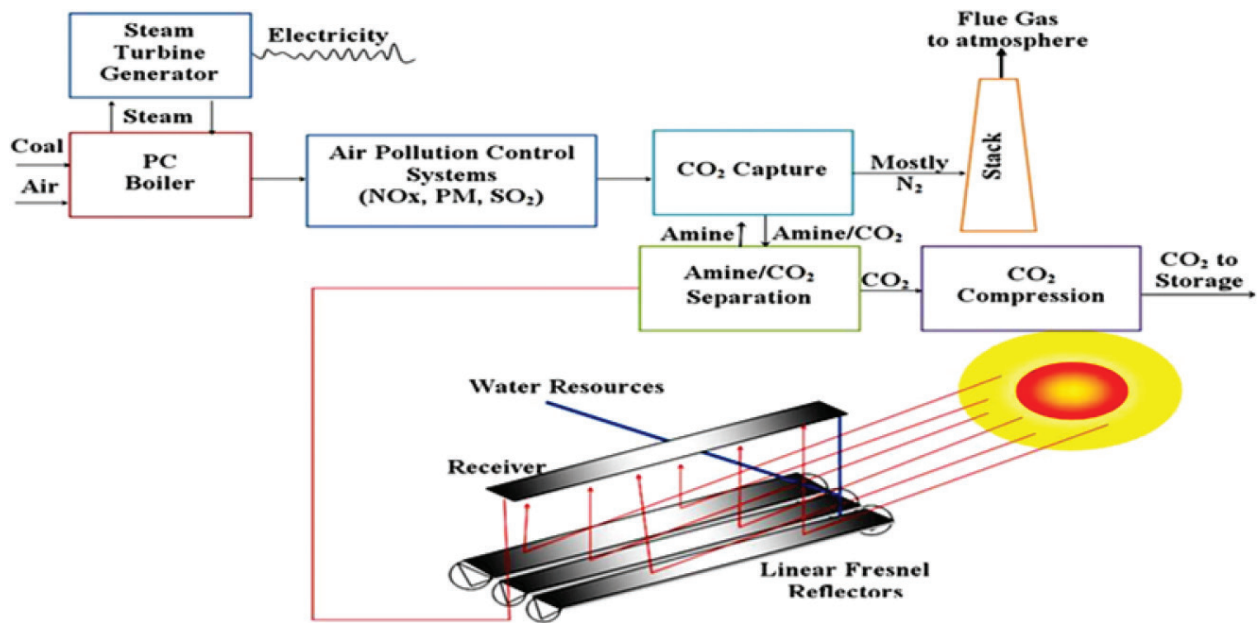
Steam Turbine Generator

Electricity

Steam

Coal

Air

PC Boiler

Air Pollution Control Systems (NOx, PM, $SO_2$)

$CO_2$ Capture

Mostly $N_2$

Flue Gas to atmosphere

Stack

Amine

Amine/$CO_2$

Amine/$CO_2$ Separation

$CO_2$

$CO_2$ Compression

$CO_2$ to Storage

Water Resources

Receiver

Linear Fresnel Reflectors